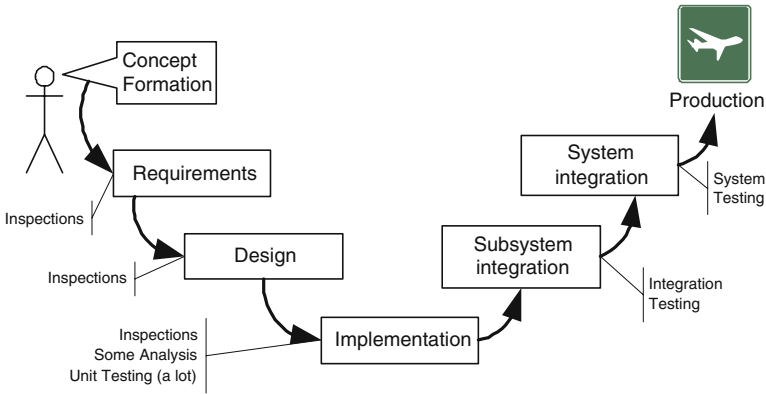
Concept Formation

Production

System integration

System Testing

Requirements

Inspections

Subsystem integration

Design

Integration Testing

Inspections

Inspections
Some Analysis
Unit Testing (a lot)

Implementation